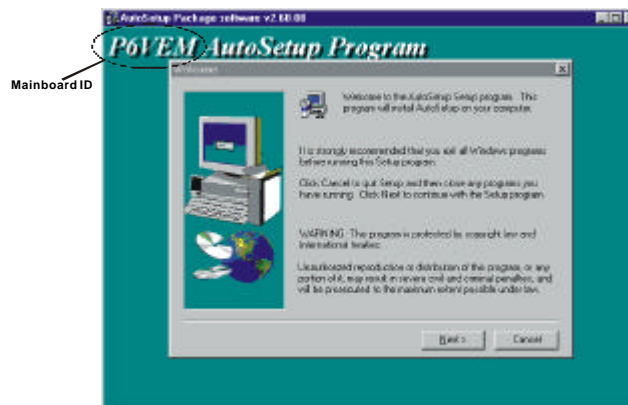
AutoSetup Package software v2.60.00

P6VEM AutoSetup Program

Mainboard ID

Welcome

Welcome to the AutoSetup Setup program. This program will install AutoSetup on your computer.

It is strongly recommended that you exit all Windows programs before running this Setup program.

Click Cancel to quit Setup and then close any programs you have running. Click Next to continue with the Setup program.

WARNING: This program is protected by copyright law and international treaties.

Unauthorized reproduction or distribution of this program, or any portion of it, may result in severe civil and criminal penalties, and will be prosecuted to the maximum extent possible under law.

Next >

Cancel